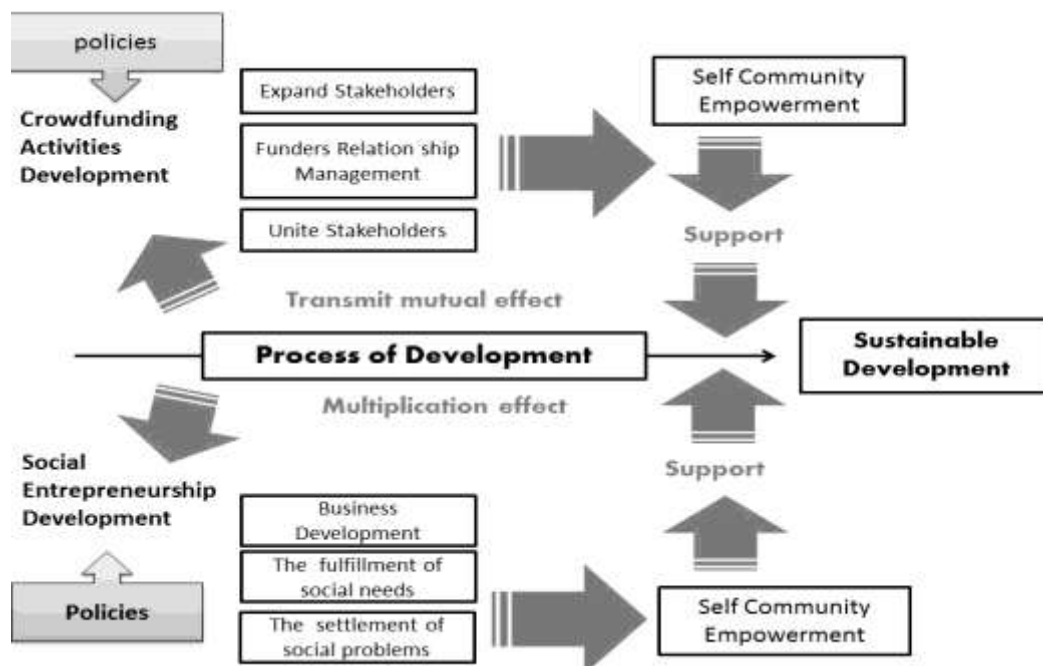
policies

Crowdfunding Activities Development

Expand Stakeholders

Funders Relation ship Management

Unite Stakeholders

Self Community Empowerment

Support

Transmit mutual effect

Process of Development

Sustainable Development

Multiplication effect

Support

Social Entrepreneurship Development

Business Development

The fulfillment of social needs

The settlement of social problems

Policies

Self Community Empowerment